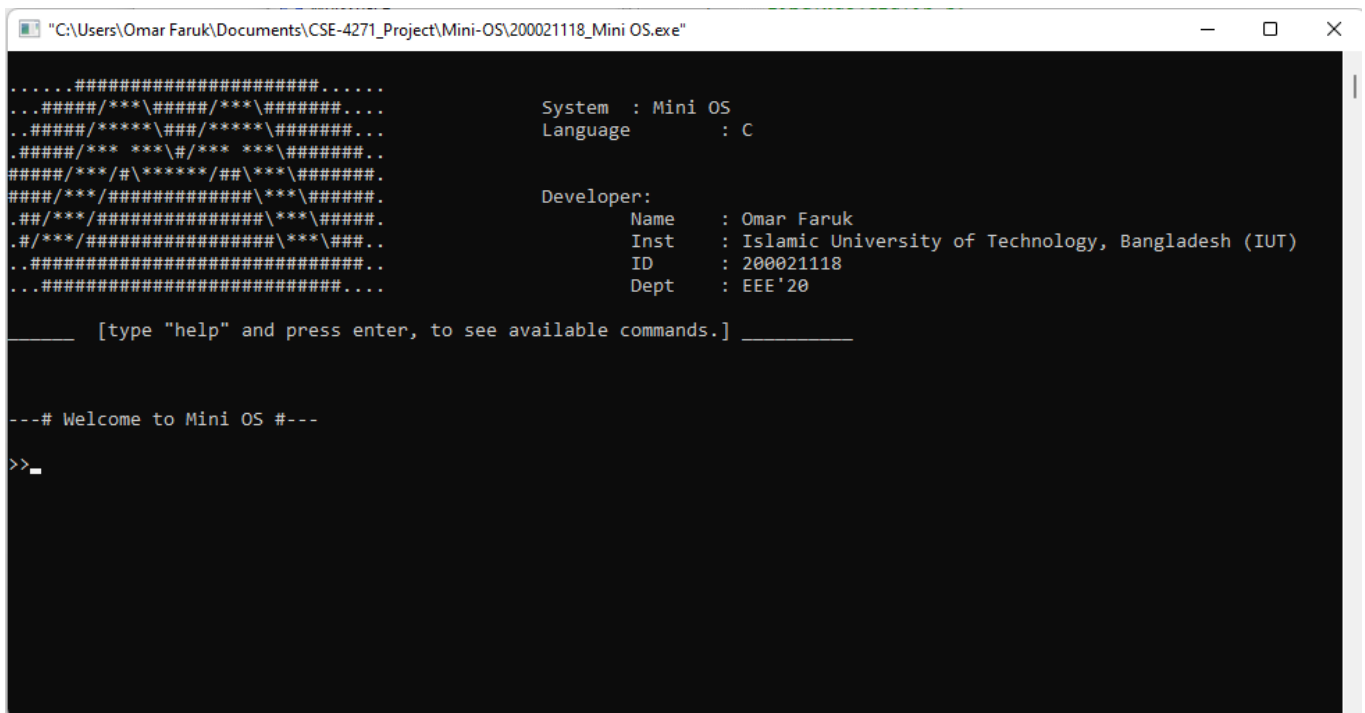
"C:\Users\Omar Faruk\Documents\CSE-4271_Project\Mini-OS\200021118_Mini OS.exe"

......######################......
...#####/***\#####/***\#######....
..#####/*****\###/*****\#######...
.#####/*** ***\#/*** ***\#######..
#####/***/#\******/##\***\#######.
####/***/#############\***\######.
.##/***/##############\***\#####.
.#/***/################\***\###..
..###########################..
...##########################....

System : Mini OS
Language : C

Developer:
Name : Omar Faruk
Inst : Islamic University of Technology, Bangladesh (IUT)
ID : 200021118
Dept : EEE'20

______ [type "help" and press enter, to see available commands.] __________

---# Welcome to Mini OS #---

>>_